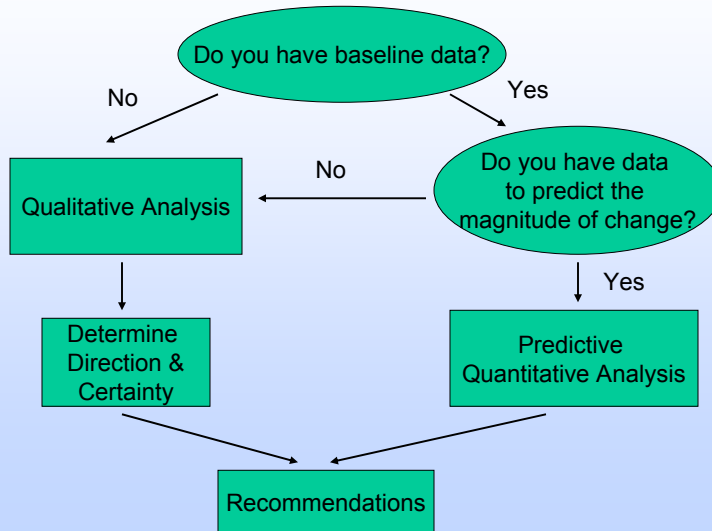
Do you have baseline data?

No

Yes

Qualitative Analysis

No

Do you have data to predict the magnitude of change?

Yes

Determine Direction & Certainty

Predictive Quantitative Analysis

Recommendations